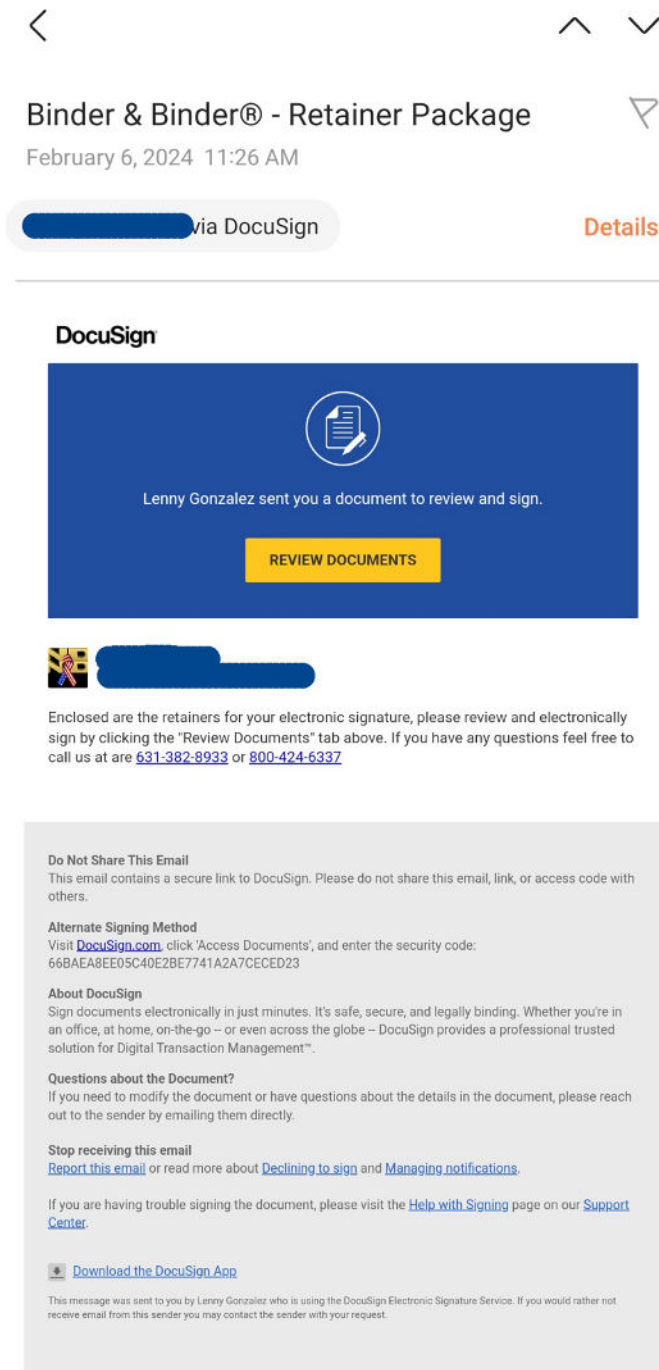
Binder & Binder® - Retainer Package
February 6, 2024 11:26 AM

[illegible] via DocuSign

Details

DocuSign

Lenny Gonzalez sent you a document to review and sign.

REVIEW DOCUMENTS

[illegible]

Enclosed are the retainers for your electronic signature, please review and electronically sign by clicking the "Review Documents" tab above. If you have any questions feel free to call us at are 631-382-8933 or 800-424-6337

Do Not Share This Email
This email contains a secure link to DocuSign. Please do not share this email, link, or access code with others.

Alternate Signing Method
Visit DocuSign.com, click 'Access Documents', and enter the security code:
66BAEA8EE05C40E2BE7741A2A7CECED23

About DocuSign
Sign documents electronically in just minutes. It's safe, secure, and legally binding. Whether you're in an office, at home, on-the-go -- or even across the globe -- DocuSign provides a professional trusted solution for Digital Transaction Management™.

Questions about the Document?
If you need to modify the document or have questions about the details in the document, please reach out to the sender by emailing them directly.

Stop receiving this email
Report this email or read more about Declining to sign and Managing notifications.

If you are having trouble signing the document, please visit the Help with Signing page on our Support Center.

Download the DocuSign App

This message was sent to you by Lenny Gonzalez who is using the DocuSign Electronic Signature Service. If you would rather not receive email from this sender you may contact the sender with your request.